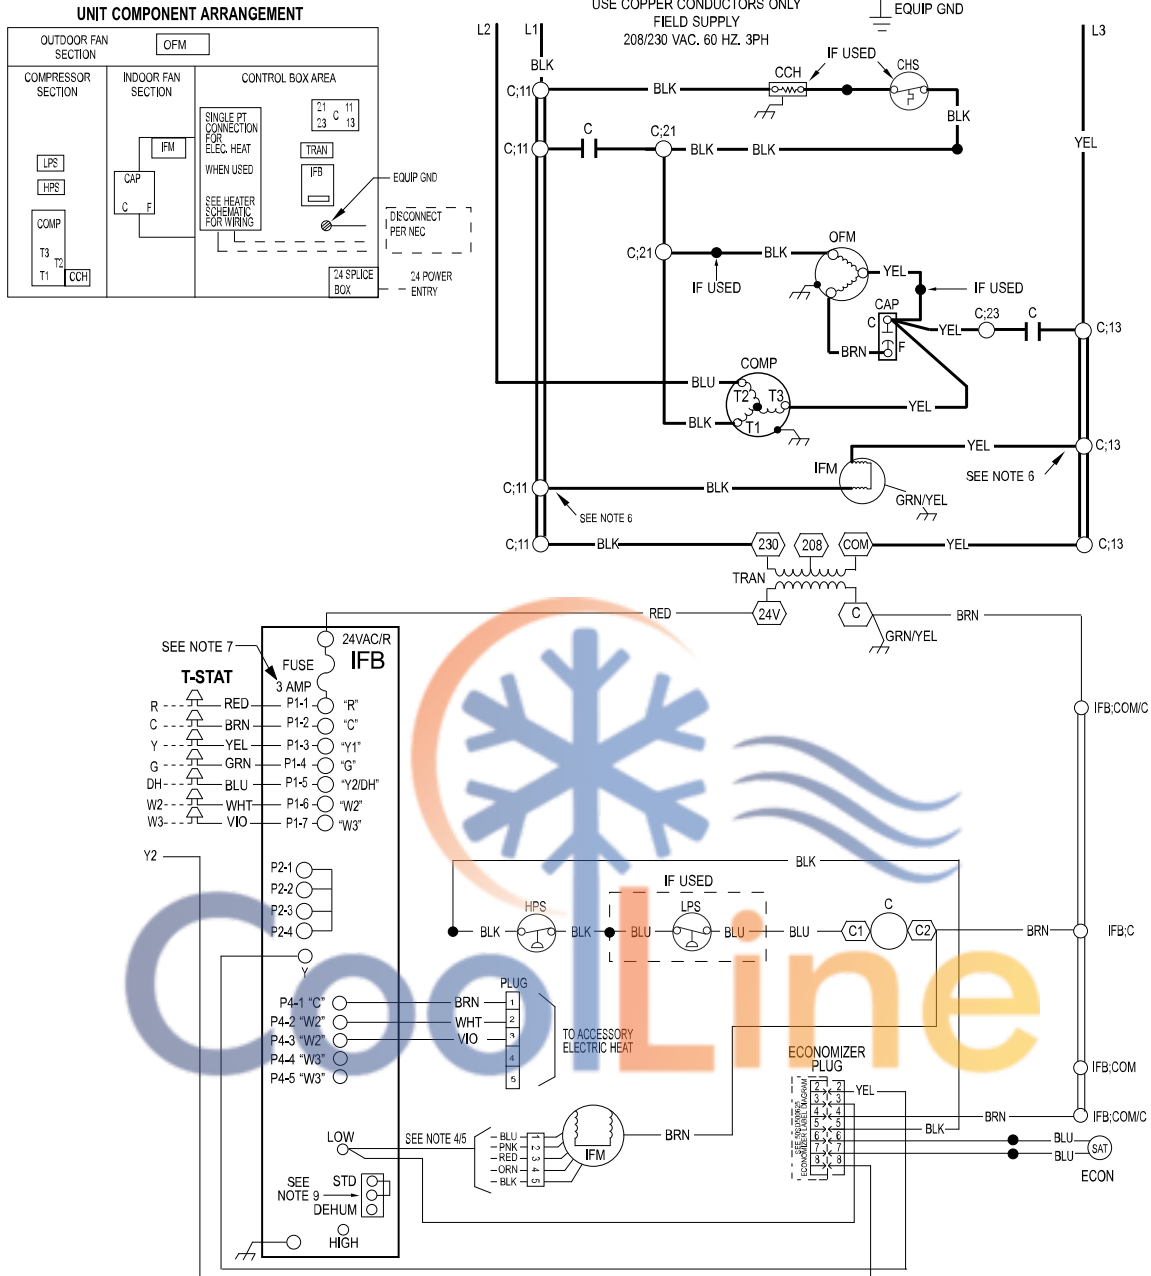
UNIT COMPONENT ARRANGEMENT

OUTDOOR FAN SECTION
OFM
COMPRESSOR SECTION
INDOOR FAN SECTION
CONTROL BOX AREA
LPS
HPS
COMP
T3
T2
T1
CCH
IFM
CAP
C F
SINGLE PT CONNECTION FOR ELEC. HEAT
WHEN USED
SEE HEATER SCHEMATIC FOR WIRING
21 11
23 C 13
TRAN
IFB
EQUIP GND
DISCONNECT PER NEC
24 SPLICE BOX
24 POWER ENTRY

USE COPPER CONDUCTORS ONLY
FIELD SUPPLY
208/230 VAC. 60 HZ. 3PH
EQUIP GND
L2
L1
L3
BLK
C;11
BLK
CCH
IF USED
CHS
BLK
YEL
C;11
C
C;21
BLK
BLK
C;21
BLK
OFM
IF USED
YEL
IF USED
CAP
C
YEL
C;23
C
C;13
BRN
F
COMP
BLU
T2
T3
T1
YEL
BLK
YEL
C;13
IFM
SEE NOTE 6
GRN/YEL
C;11
BLK
SEE NOTE 6
C;11
BLK
230
208
COM
YEL
C;13
TRAN
RED
24V
C
BRN
GRN/YEL

SEE NOTE 7
24VAC/R
IFB
FUSE
3 AMP
T-STAT
R
RED
P1-1
"R"
C
BRN
P1-2
"C"
Y
YEL
P1-3
"Y1"
G
GRN
P1-4
"G"
DH
BLU
P1-5
"Y2/DH"
W2
WHT
P1-6
"W2"
W3
VIO
P1-7
"W3"
IFB;COM/C
Y2
P2-1
P2-2
P2-3
P2-4
BLK
IF USED
HPS
LPS
BLK
BLK
BLU
BLU
BLU
C1
C
C2
BRN
IFB;C
Y
PLUG
P4-1 "C"
BRN
1
P4-2 "W2"
WHT
2
P4-3 "W2"
VIO
3
P4-4 "W3"
4
P4-5 "W3"
5
TO ACCESSORY ELECTRIC HEAT
ECONOMIZER PLUG
IFB;COM
YEL
BRN
IFB;COM/C
BLK
LOW
SEE NOTE 4/5
BLU
PNK
RED
ORN
BLK
1 2 3 4 5
IFM
BRN
BLU
SAT
BLU
ECON
SEE NOTE 9
STD
DEHUM
HIGH